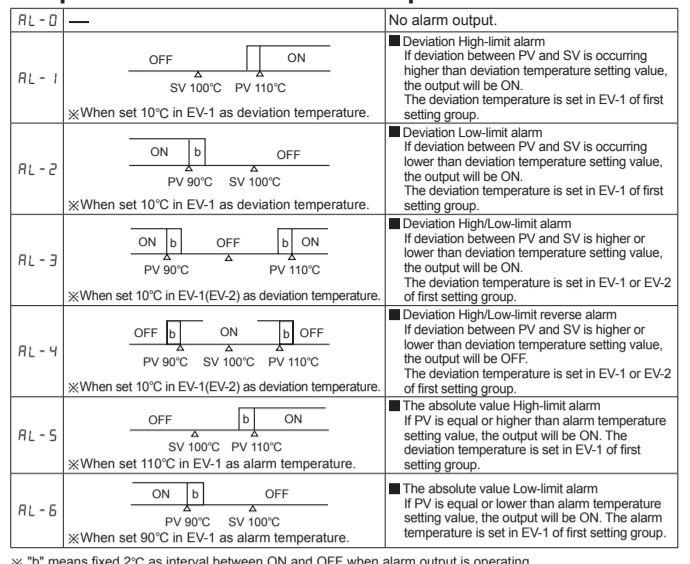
| AL - 0 | — | No alarm output. |
|---|---|---|
| AL - 1 | OFF ON SV 100℃ PV 110℃ ※When set 10℃ in EV-1 as deviation temperature. | ■ Deviation High-limit alarm If deviation between PV and SV is occurring higher than deviation temperature setting value, the output will be ON. The deviation temperature is set in EV-1 of first setting group. |
| AL - 2 | ON b OFF PV 90℃ SV 100℃ ※When set 10℃ in EV-1 as deviation temperature. | ■ Deviation Low-limit alarm If deviation between PV and SV is occurring lower than deviation temperature setting value, the output will be ON. The deviation temperature is set in EV-1 of first setting group. |
| AL - 3 | ON b OFF b ON PV 90℃ PV 110℃ ※When set 10℃ in EV-1(EV-2) as deviation temperature. | ■ Deviation High/Low-limit alarm If deviation between PV and SV is higher or lower than deviation temperature setting value, the output will be ON. The deviation temperature is set in EV-1 or EV-2 of first setting group. |
| AL - 4 | OFF b ON b OFF PV 90℃ SV 100℃ PV 110℃ ※When set 10℃ in EV-1(EV-2) as deviation temperature. | ■ Deviation High/Low-limit reverse alarm If deviation between PV and SV is higher or lower than deviation temperature setting value, the output will be OFF. The deviation temperature is set in EV-1 or EV-2 of first setting group. |
| AL - 5 | OFF b ON SV 100℃ PV 110℃ ※When set 110℃ in EV-1 as alarm temperature. | ■ The absolute value High-limit alarm If PV is equal or higher than alarm temperature setting value, the output will be ON. The deviation temperature is set in EV-1 of first setting group. |
| AL - 6 | ON b OFF PV 90℃ SV 100℃ ※When set 90℃ in EV-1 as alarm temperature. | ■ The absolute value Low-limit alarm If PV is equal or lower than alarm temperature setting value, the output will be ON. The alarm temperature is set in EV-1 of first setting group. |

※ "b" means fixed 2℃ as interval between ON and OFF when alarm output is operating.